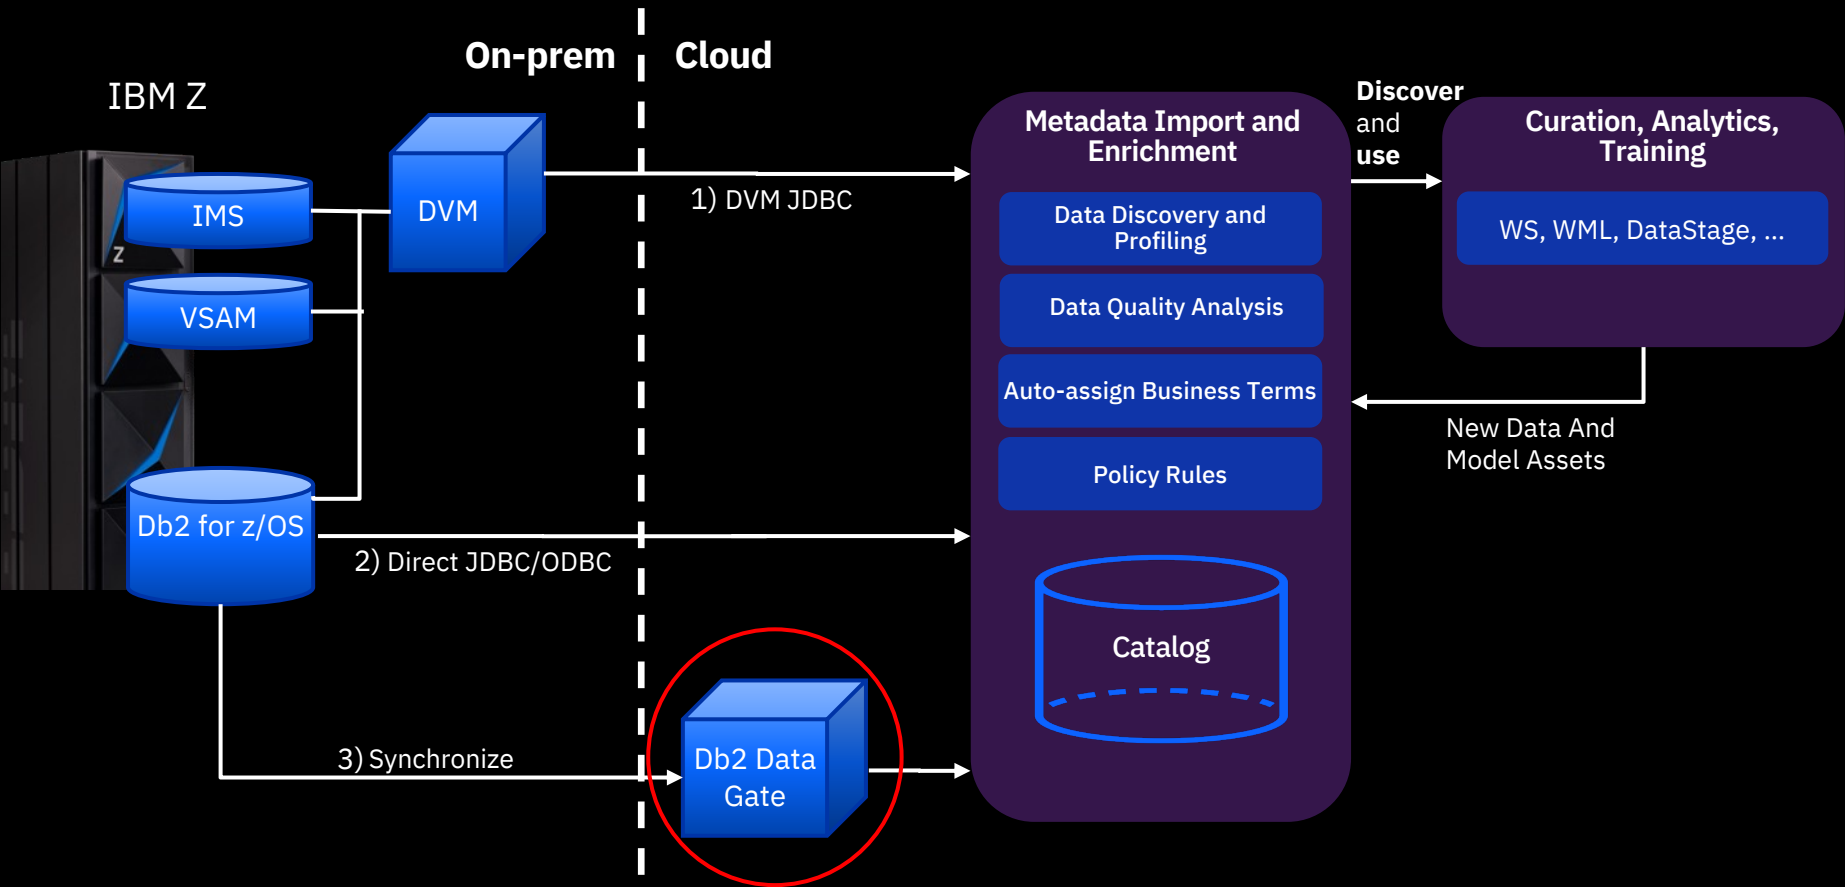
On-prem

Cloud

IBM Z

IMS

VSAM

Db2 for z/OS

DVM

1) DVM JDBC

2) Direct JDBC/ODBC

3) Synchronize

Db2 Data Gate

Metadata Import and Enrichment

Data Discovery and Profiling

Data Quality Analysis

Auto-assign Business Terms

Policy Rules

Catalog

Discover and use

Curation, Analytics, Training

WS, WML, DataStage, ...

New Data And Model Assets